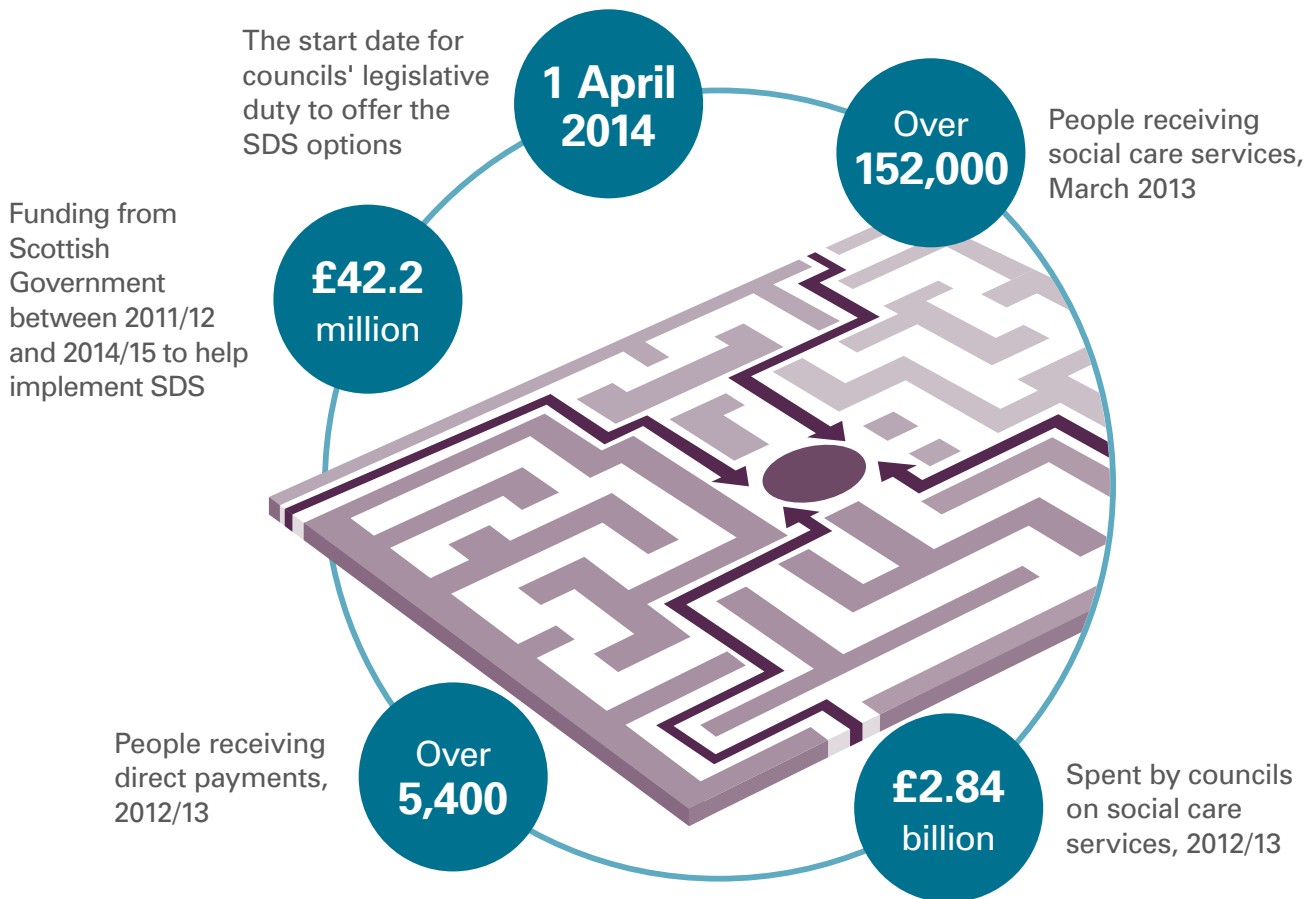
The start date for councils' legislative duty to offer the SDS options

1 April 2014

Over 152,000

People receiving social care services, March 2013

Funding from Scottish Government between 2011/12 and 2014/15 to help implement SDS

£42.2 million

People receiving direct payments, 2012/13

Over 5,400

£2.84 billion

Spent by councils on social care services, 2012/13